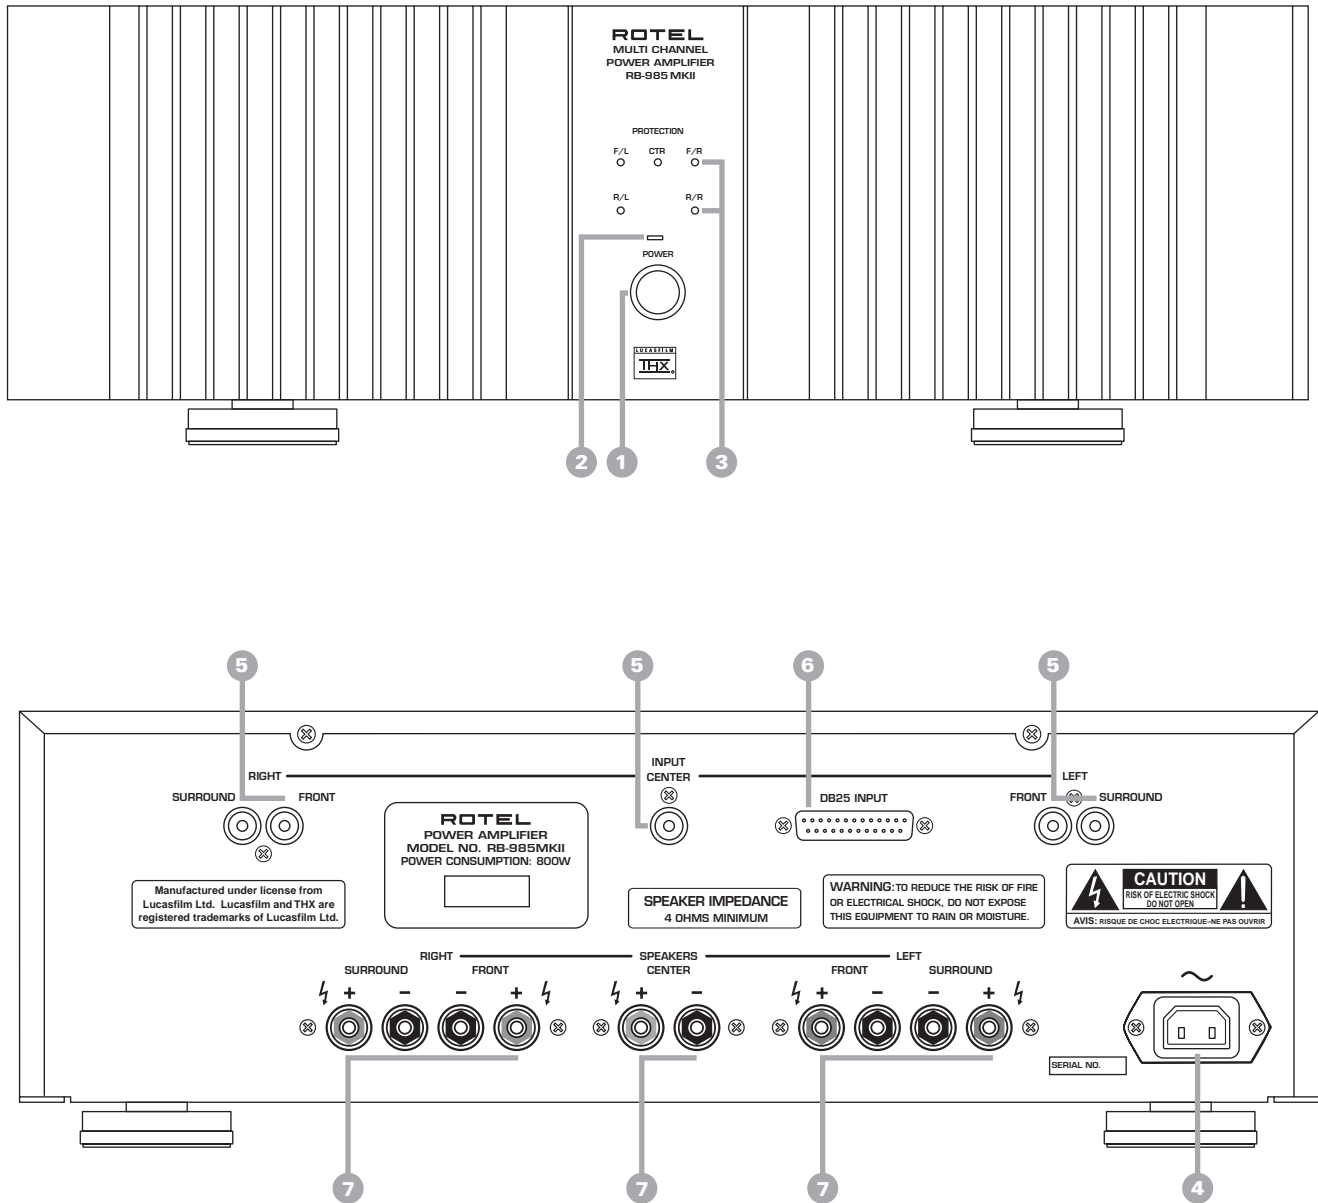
ROTEL
MULTI CHANNEL
POWER AMPLIFIER
RB-985 MKII

PROTECTION

F/L CTR F/R

R/L R/R

POWER

LUCASFILM
THX

2 1 3

5 5 6 5

RIGHT INPUT CENTER LEFT

SURROUND FRONT

DB25 INPUT

FRONT SURROUND

ROTEL
POWER AMPLIFIER
MODEL NO. RB-985MKII
POWER CONSUMPTION: 800W

Manufactured under license from Lucasfilm Ltd. Lucasfilm and THX are registered trademarks of Lucasfilm Ltd.

SPEAKER IMPEDANCE
4 OHMS MINIMUM

WARNING: TO REDUCE THE RISK OF FIRE OR ELECTRICAL SHOCK, DO NOT EXPOSE THIS EQUIPMENT TO RAIN OR MOISTURE.

CAUTION
RISK OF ELECTRIC SHOCK
DO NOT OPEN
AVIS: RISQUE DE CHOC ELECTRIQUE–NE PAS OUVRIR

RIGHT SPEAKERS LEFT

SURROUND FRONT CENTER FRONT SURROUND

+ − − + + − + − − +

~

SERIAL NO.

7 7 7 4